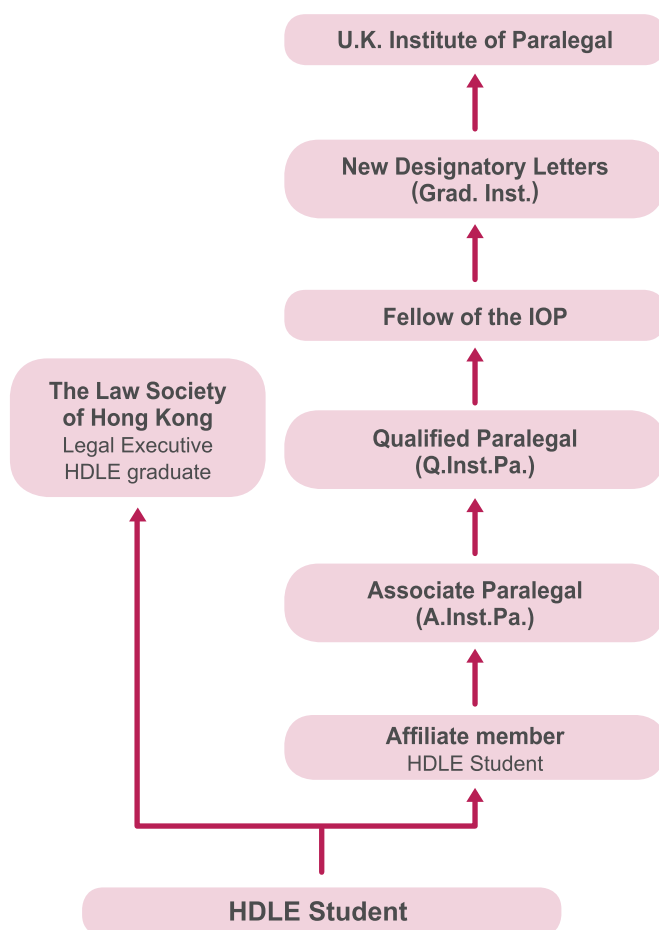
U.K. Institute of Paralegal

New Designatory Letters
(Grad. Inst.)

Fellow of the IOP

The Law Society of Hong Kong
Legal Executive
HDLE graduate

Qualified Paralegal
(Q.Inst.Pa.)

Associate Paralegal
(A.Inst.Pa.)

Affiliate member
HDLE Student

HDLE Student